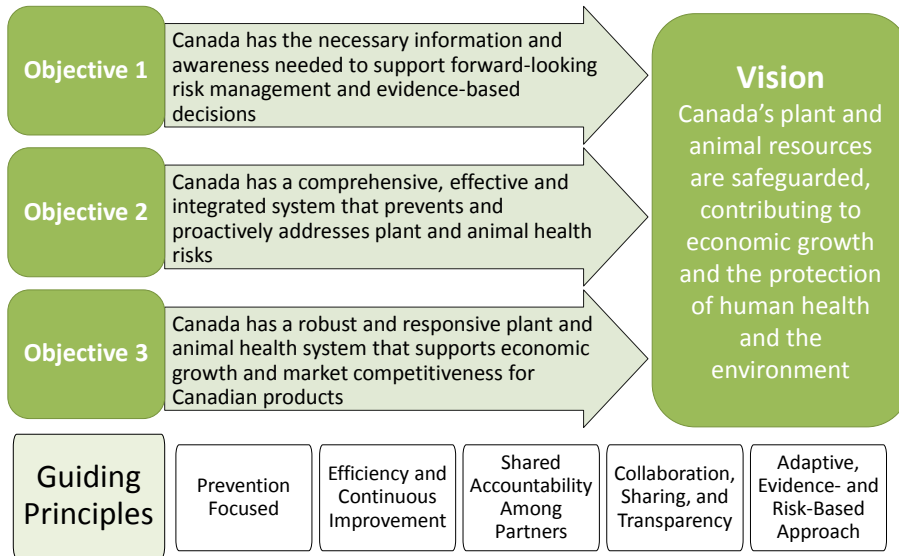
Objective 1

Canada has the necessary information and awareness needed to support forward-looking risk management and evidence-based decisions

Objective 2

Canada has a comprehensive, effective and integrated system that prevents and proactively addresses plant and animal health risks

Objective 3

Canada has a robust and responsive plant and animal health system that supports economic growth and market competitiveness for Canadian products

Vision

Canada's plant and animal resources are safeguarded, contributing to economic growth and the protection of human health and the environment

Guiding Principles

Prevention Focused

Efficiency and Continuous Improvement

Shared Accountability Among Partners

Collaboration, Sharing, and Transparency

Adaptive, Evidence- and Risk-Based Approach